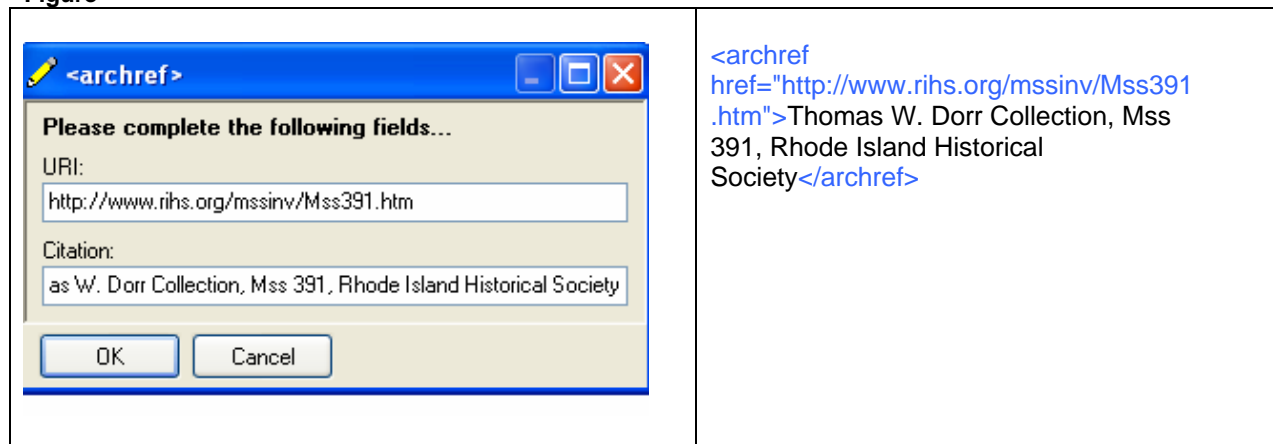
Figure

| <archref> Please complete the following fields... URI: http://www.rihs.org/mssinv/Mss391.htm Citation: as W. Dorr Collection, Mss 391, Rhode Island Historical Society OK Cancel | <archref href="http://www.rihs.org/mssinv/Mss391.htm">Thomas W. Dorr Collection, Mss 391, Rhode Island Historical Society</archref> |
|---|---|